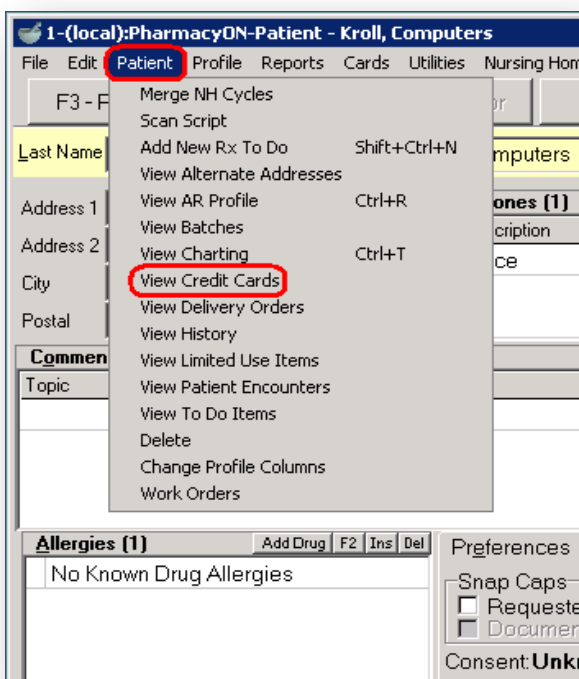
1-(local):PharmacyON-Patient - Kroll, Computers

File Edit Patient Profile Reports Cards Utilities Nursing Hom

F3 - F

Last Name

Address 1

Address 2

City

Postal

Merge NH Cycles
Scan Script
Add New Rx To Do Shift+Ctrl+N
View Alternate Addresses
View AR Profile Ctrl+R
View Batches
View Charting Ctrl+T
View Credit Cards
View Delivery Orders
View History
View Limited Use Items
View Patient Encounters
View To Do Items
Delete
Change Profile Columns
Work Orders

mputers

ones (1)
cription
ce

Commen
Topic

Allergies (1) Add Drug F2 Ins Del
No Known Drug Allergies

Preferences
Snap Caps
Requeste
Documen
Consent: Unkn